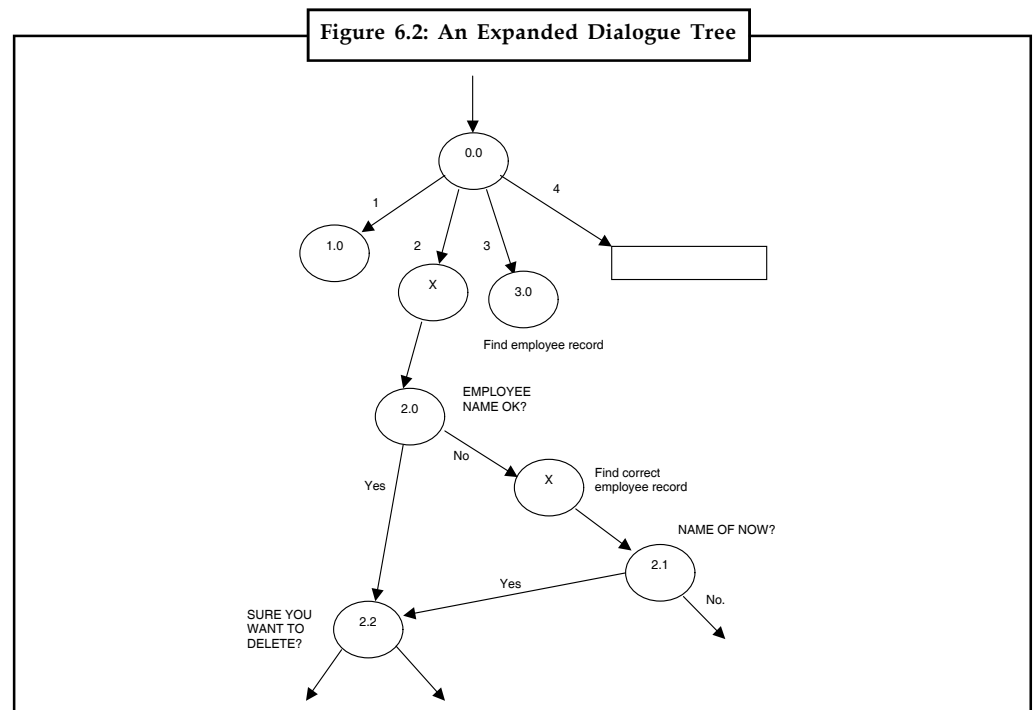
Figure 6.2: An Expanded Dialogue Tree

0.0

1

2

3

4

1.0

X

3.0

Find employee record

2.0

EMPLOYEE NAME OK?

No

Yes

X

Find correct employee record

NAME OF NOW?

2.1

Yes

No.

SURE YOU WANT TO DELETE?

2.2